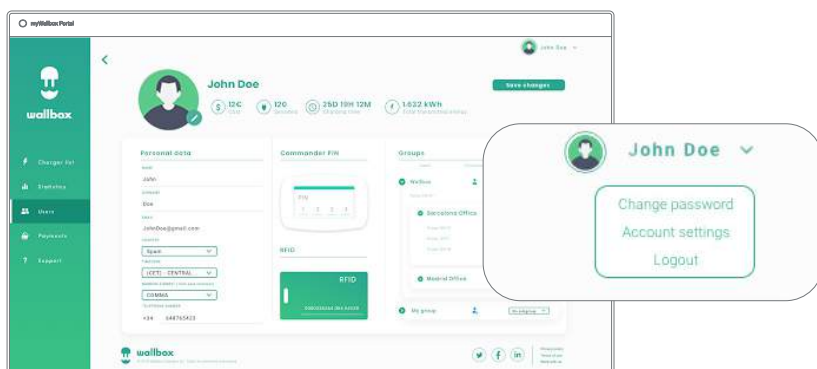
myWallbox Portal

wallbox

Chargers list
Statistics
Users
Payments
Support

John Doe

John Doe

Save changes

12€
120
25D 19H 12M
1.632 kWh

Personal data
Name
John
Surname
Doe
Email
JohnDoe@gmail.com
Spain
(CET) - CENTRAL
COMMA
+34 648765423

Commander PIN
PIN
1 2 3 4

RFID
RFID

Groups
Wallbox
Barcelona Office
Madrid Office
My group

John Doe
Change password
Account settings
Logout

wallbox